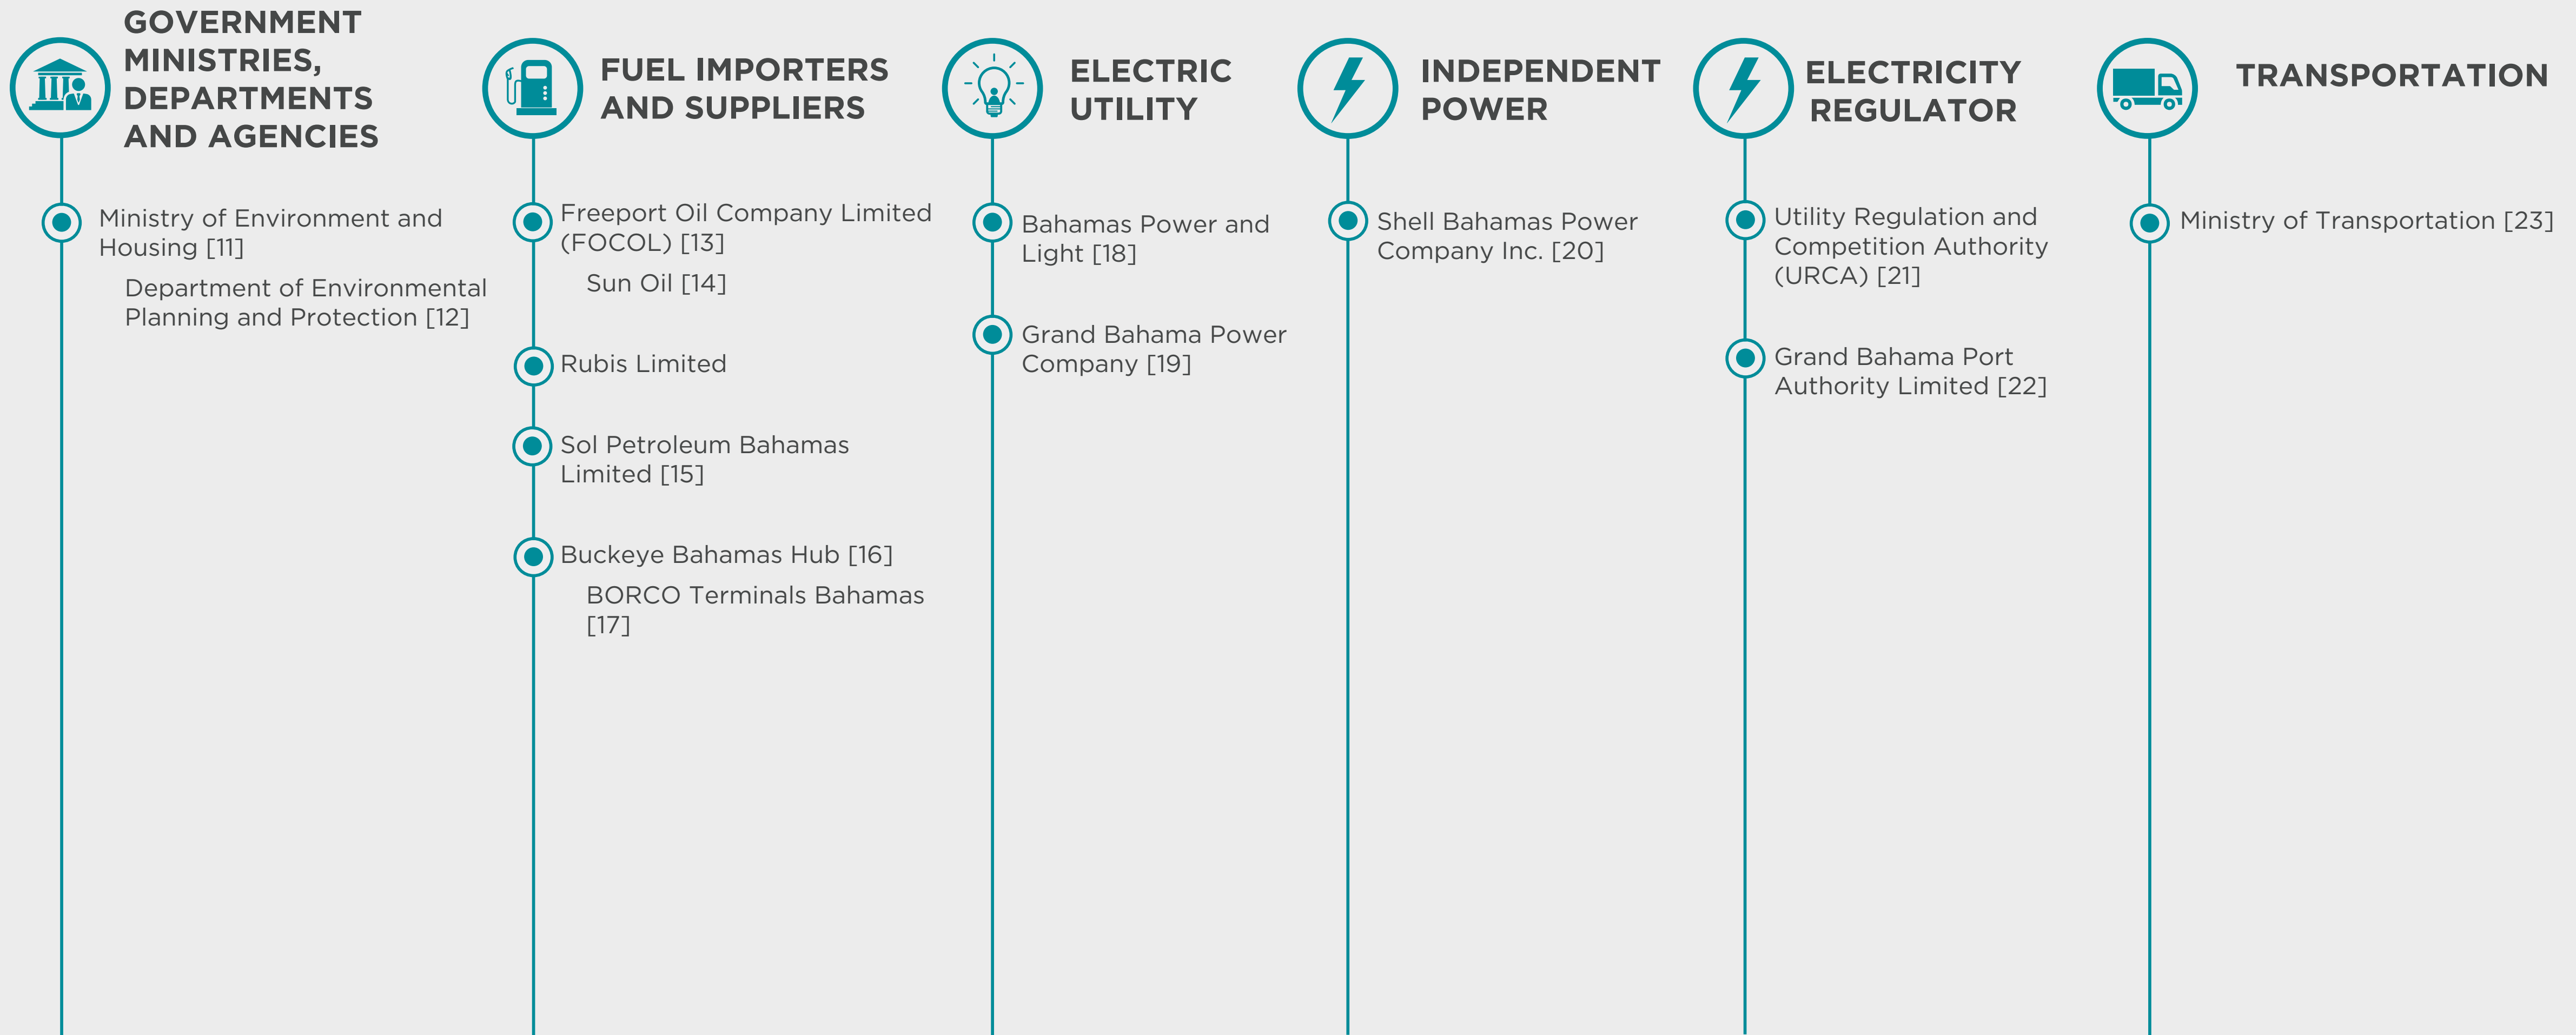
GOVERNMENT MINISTRIES, DEPARTMENTS AND AGENCIES

Ministry of Environment and Housing [11]

Department of Environmental Planning and Protection [12]

FUEL IMPORTERS AND SUPPLIERS

Freeport Oil Company Limited (FOCOL) [13]

Sun Oil [14]

Rubis Limited

Sol Petroleum Bahamas Limited [15]

Buckeye Bahamas Hub [16]

BORCO Terminals Bahamas [17]

ELECTRIC UTILITY

Bahamas Power and Light [18]

Grand Bahama Power Company [19]

INDEPENDENT POWER

Shell Bahamas Power Company Inc. [20]

ELECTRICITY REGULATOR

Utility Regulation and Competition Authority (URCA) [21]

Grand Bahama Port Authority Limited [22]

TRANSPORTATION

Ministry of Transportation [23]